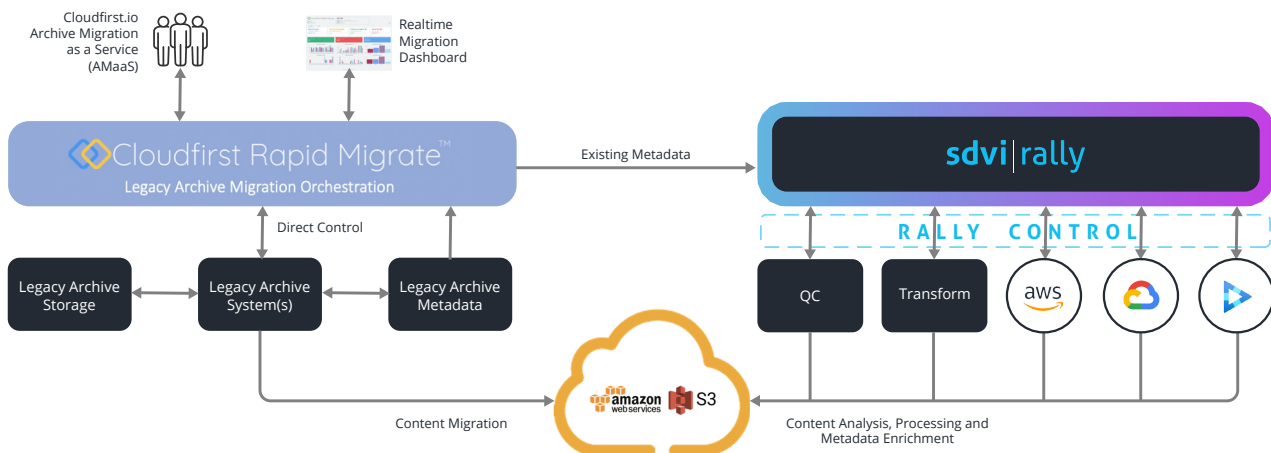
Cloudfirst.io Archive Migration as a Service (AMaaS)

Realtime Migration Dashboard

Cloudfirst Rapid Migrate™
Legacy Archive Migration Orchestration

Existing Metadata

sdvi | rally

RALLY CONTROL

Direct Control

Legacy Archive Storage

Legacy Archive System(s)

Legacy Archive Metadata

QC

Transform

aws

amazon web services

S3

Content Migration

Content Analysis, Processing and Metadata Enrichment